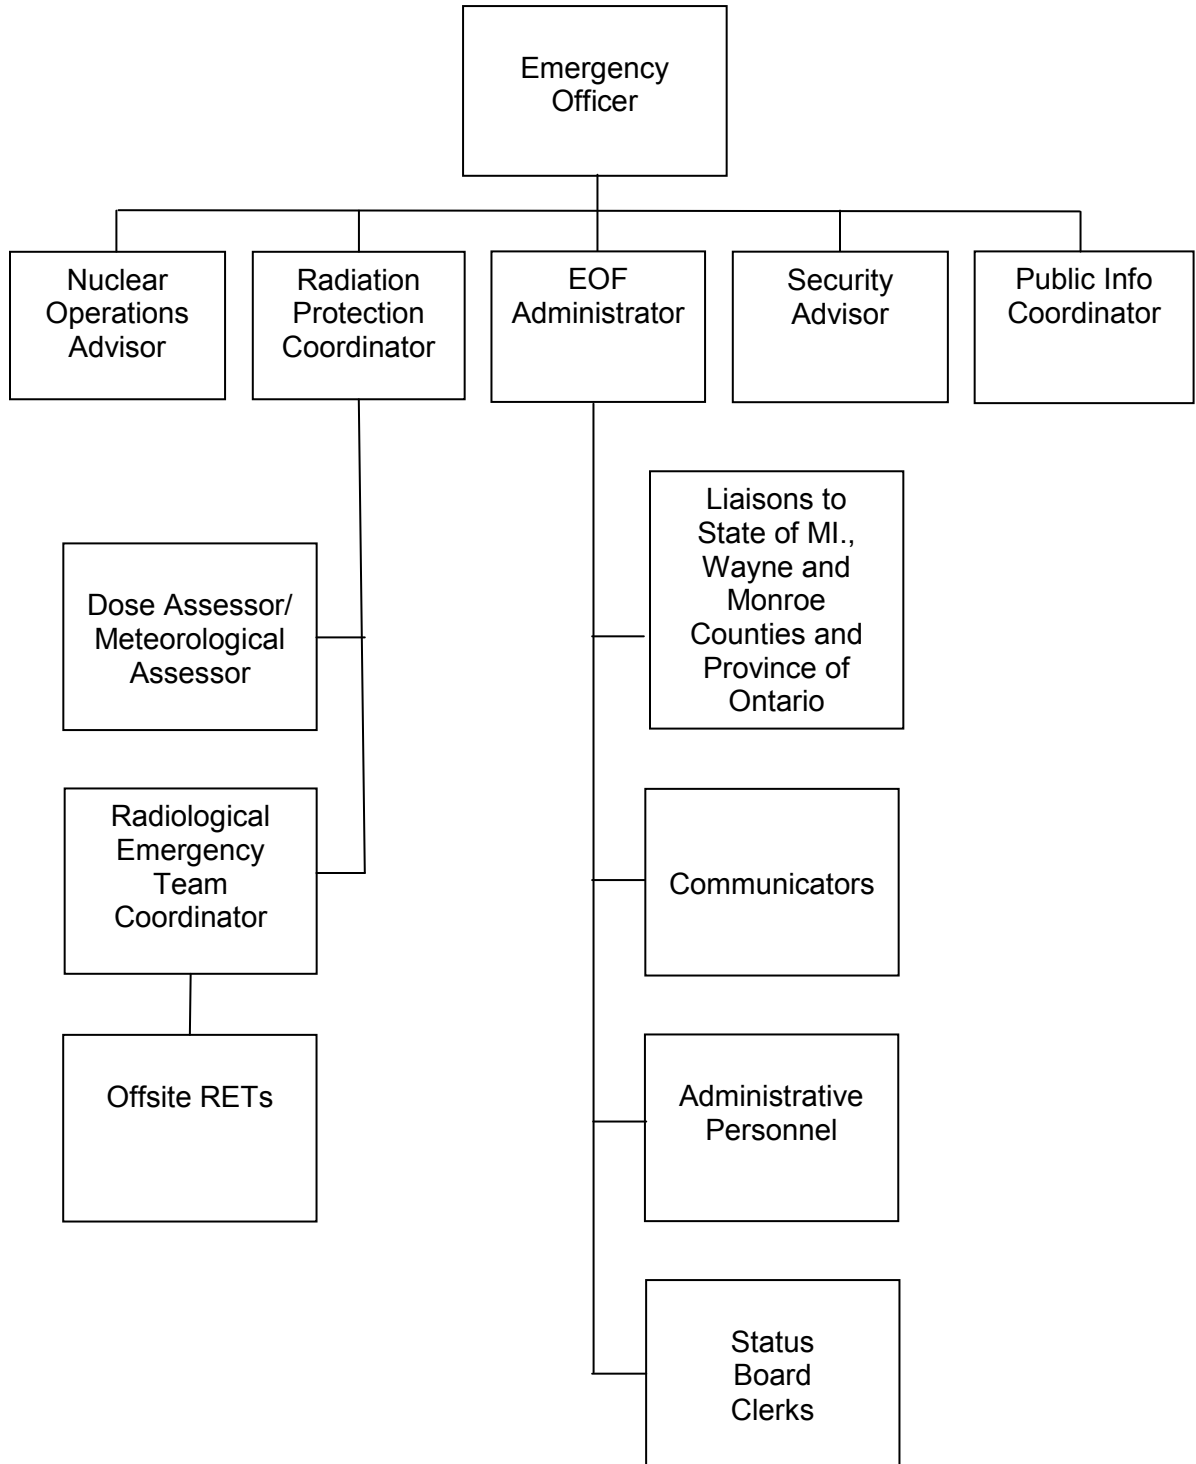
Emergency Officer

Nuclear Operations Advisor

Radiation Protection Coordinator

EOF Administrator

Security Advisor

Public Info Coordinator

Dose Assessor/ Meteorological Assessor

Radiological Emergency Team Coordinator

Offsite RETs

Liaisons to State of MI., Wayne and Monroe Counties and Province of Ontario

Communicators

Administrative Personnel

Status Board Clerks